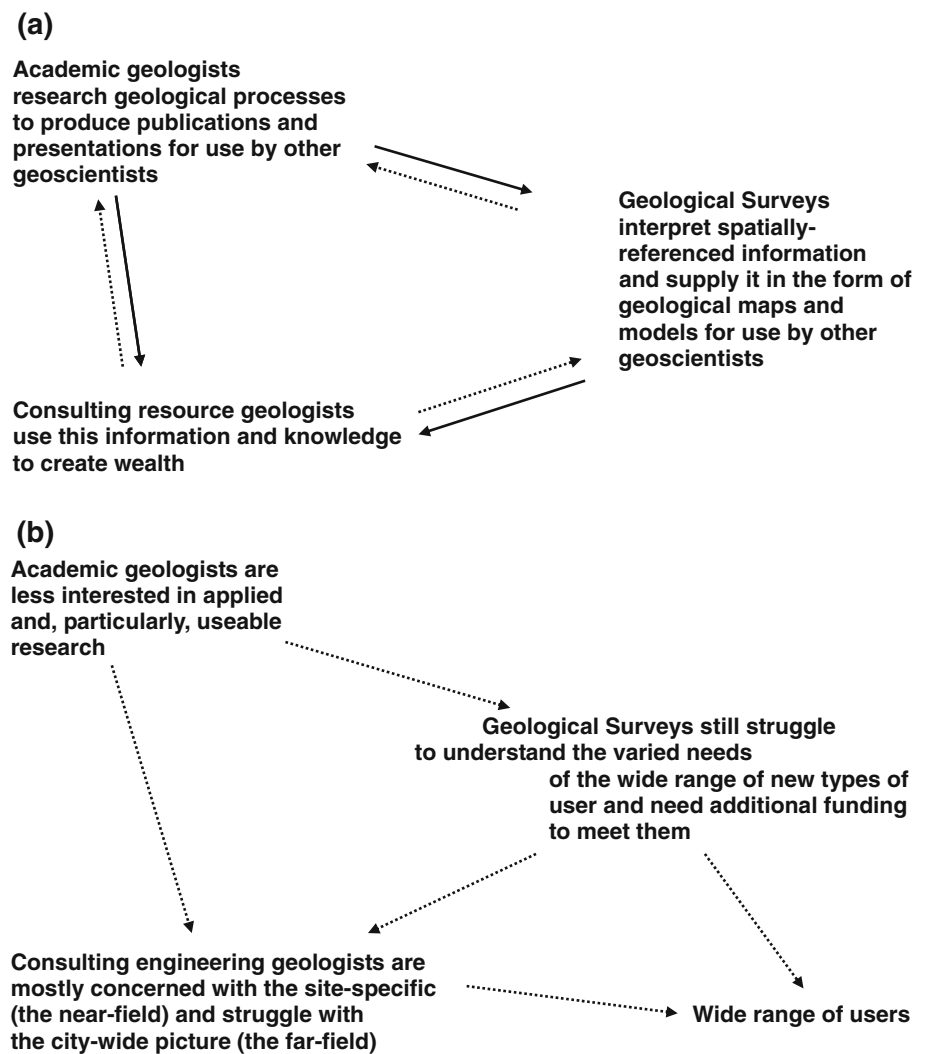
(a)

Academic geologists research geological processes to produce publications and presentations for use by other geoscientists

Geological Surveys interpret spatially-referenced information and supply it in the form of geological maps and models for use by other geoscientists

Consulting resource geologists use this information and knowledge to create wealth

(b)

Academic geologists are less interested in applied and, particularly, useable research

Geological Surveys still struggle to understand the varied needs of the wide range of new types of user and need additional funding to meet them

Consulting engineering geologists are mostly concerned with the site-specific (the near-field) and struggle with the city-wide picture (the far-field)

Wide range of users